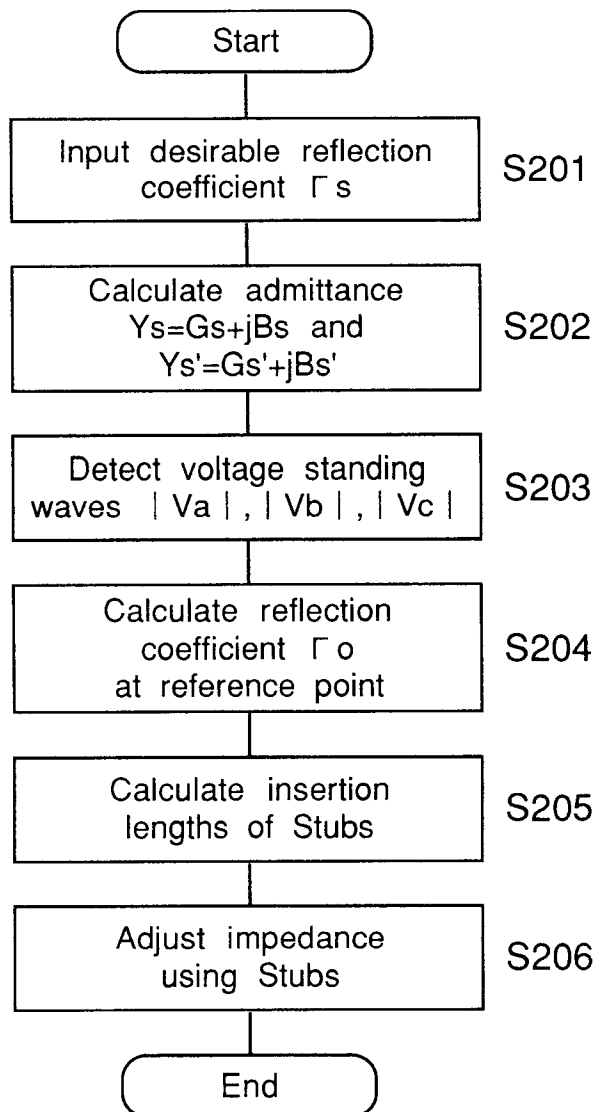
Start

Input desirable reflection coefficient $\Gamma s$

S201

Calculate admittance Ys=Gs+jBs and Ys'=Gs'+jBs'

S202

Detect voltage standing waves $|Va|$, $|Vb|$, $|Vc|$

S203

Calculate reflection coefficient $\Gamma o$ at reference point

S204

Calculate insertion lengths of Stubs

S205

Adjust impedance using Stubs

S206

End